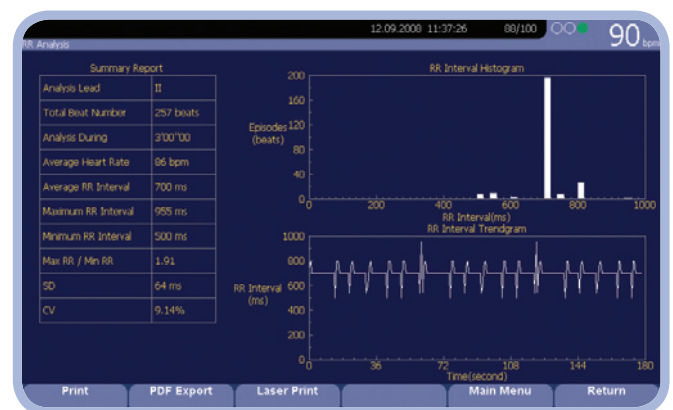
12.09.2008 11:37:26 88/100 90 bpm

RR Analysis

Summary Report

| Analysis Lead | II |
|---|---|
| Total Beat Number | 257 beats |
| Analysis During | 3'00"00 |
| Average Heart Rate | 86 bpm |
| Average RR Interval | 700 ms |
| Maximum RR Interval | 955 ms |
| Minimum RR Interval | 500 ms |
| Max RR / Min RR | 1.91 |
| SD | 64 ms |
| CV | 9.14% |

RR Interval Histogram

Episodes (beats)

200 160 120 80 40 0

0 200 400 600 800 1000

RR Interval(ms)

RR Interval Trendgram

RR Interval (ms)

1000 800 600 400 200 0

0 36 72 108 144 180

Time(second)

Print | PDF Export | Laser Print | | Main Menu | Return